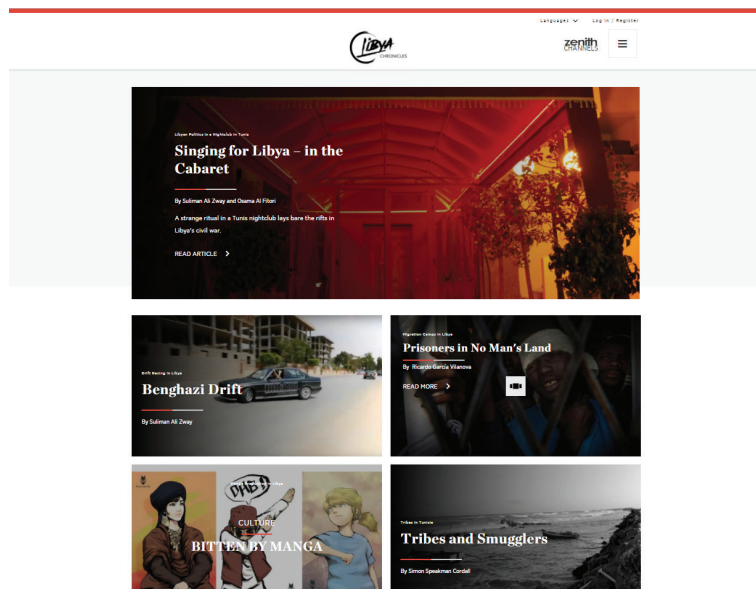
Languages Log in / Register

Libya CHRONICLES

zenith CHANNELS

Libyan Politics in a Nightclub in Tunis

Singing for Libya – in the Cabaret

By Suliman Ali Zway and Osama Al Fitori

A strange ritual in a Tunis nightclub lays bare the rifts in Libya's civil war.

READ ARTICLE

Drift Racing in Libya

Benghazi Drift

By Suliman Ali Zway

Migration Camps in Libya

Prisoners in No Man's Land

By Ricardo García Vilanova

READ MORE

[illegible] Libya

CULTURE

BITTEN BY MANGA

Tribes in Tunisia

Tribes and Smugglers

By Simon Speakman Cordall